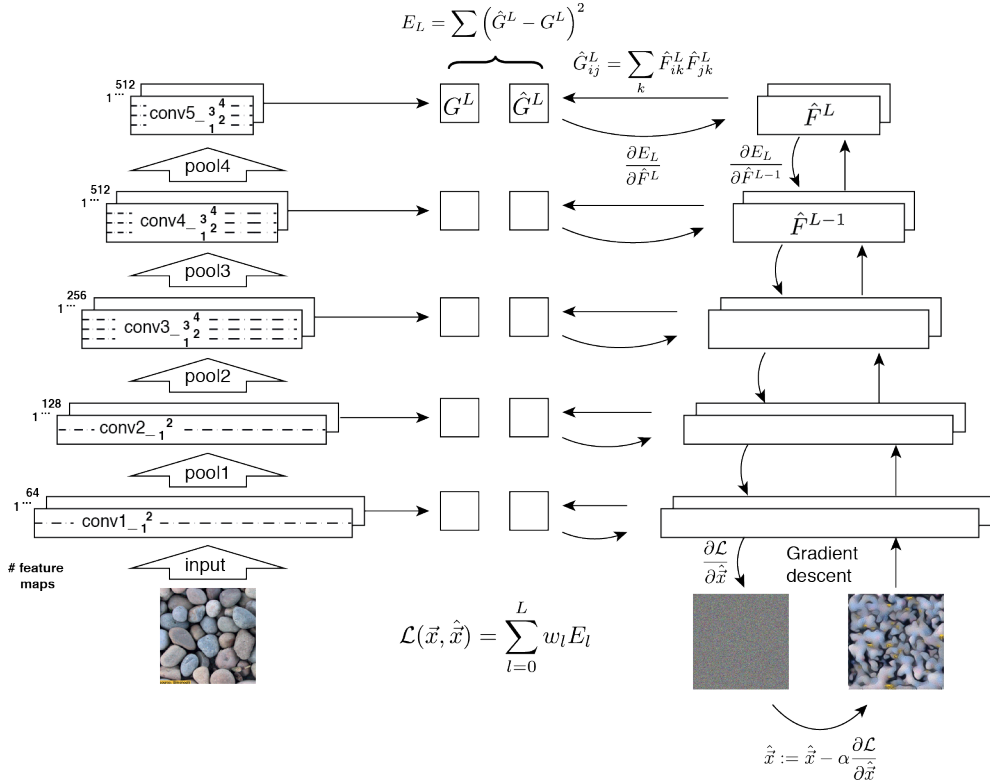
$E_L = \sum \left(\hat{G}^L - G^L\right)^2$

$\hat{G}^L_{ij} = \sum_k \hat{F}^L_{ik}\hat{F}^L_{jk}$

512
1 ...
conv5_ $_1$ $_2$ $_3$ $^4$

$G^L$

$\hat{G}^L$

$\hat{F}^L$

pool4

$\frac{\partial E_L}{\partial \hat{F}^L}$

$\frac{\partial E_L}{\partial \hat{F}^{L-1}}$

512
1 ...
conv4_ $_1$ $_2$ $_3$ $^4$

$\hat{F}^{L-1}$

pool3

256
1 ...
conv3_ $_1$ $_2$ $_3$ $^4$

pool2

128
1 ...
conv2_ $_1$ $^2$

pool1

64
1 ...
conv1_ $_1$ $^2$

# feature maps

input

$\frac{\partial \mathcal{L}}{\partial \hat{\vec{x}}}$

Gradient descent

$\mathcal{L}(\vec{x}, \hat{\vec{x}}) = \sum_{l=0}^{L} w_l E_l$

$\hat{\vec{x}} := \hat{\vec{x}} - \alpha \frac{\partial \mathcal{L}}{\partial \hat{\vec{x}}}$